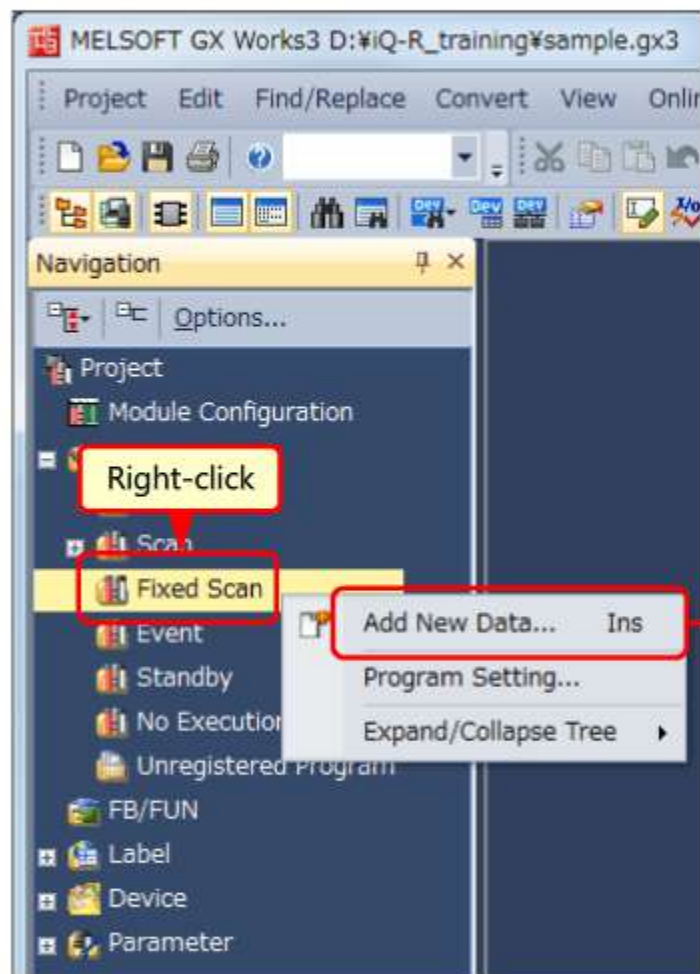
MELSOFT GX Works3 D:¥iQ-R_training¥sample.gx3

Project Edit Find/Replace Convert View Onlin

Navigation

Options...

Project

Module Configuration

Right-click

Scan

Fixed Scan

Event

Standby

No Executio

Unregistered Program

FB/FUN

Label

Device

Parameter

Add New Data... Ins

Program Setting...

Expand/Collapse Tree